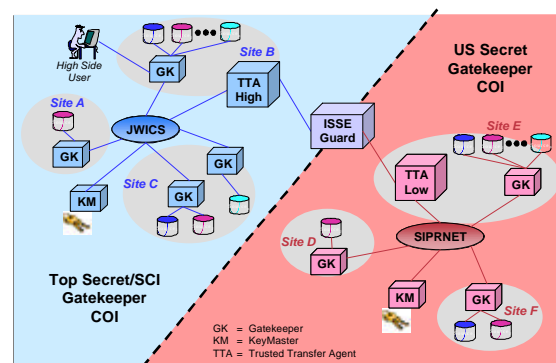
High Side User

GK

Site B

TTA High

Site A

GK

JWICS

GK

Site C

GK

KM

ISSE Guard

US Secret Gatekeeper COI

Site E

TTA Low

GK

Site D

GK

SIPRNET

KM

GK

Site F

Top Secret/SCI Gatekeeper COI

GK = Gatekeeper
KM = KeyMaster
TTA = Trusted Transfer Agent